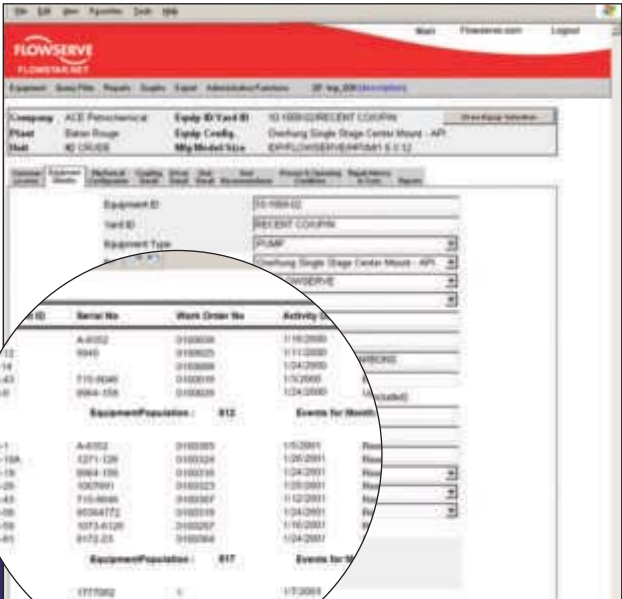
File Edit View Favorites Tools Help

Mail Flowserve.com Logout

FLOWSERVE
FLOWSTAR.NET

Equipment Query Files Reports Graphs Export Administrative Functions

Company ACE Petrochemical
Plant Baton Rouge
Unit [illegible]

Equip ID/Yard ID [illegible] RECENT COUPIN
Equip Config. Overhung Single Stage Center Mount - API
Mfg Model Size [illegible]

Equipment ID
Yard ID RECENT COUPIN
Equipment Type PUMP
Overhung Single Stage Center Mount - API
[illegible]WSERVE

Serial No Work Order No Activity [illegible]

A-6352
5945
715-9046
9964-156

EquipmentPopulation : 812 Events for Month

A-6352
1271-126
9964-156
1007691
715-9046
95344772
1073-6126
6172-23

EquipmentPopulation : 817 Events for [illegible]

1777062